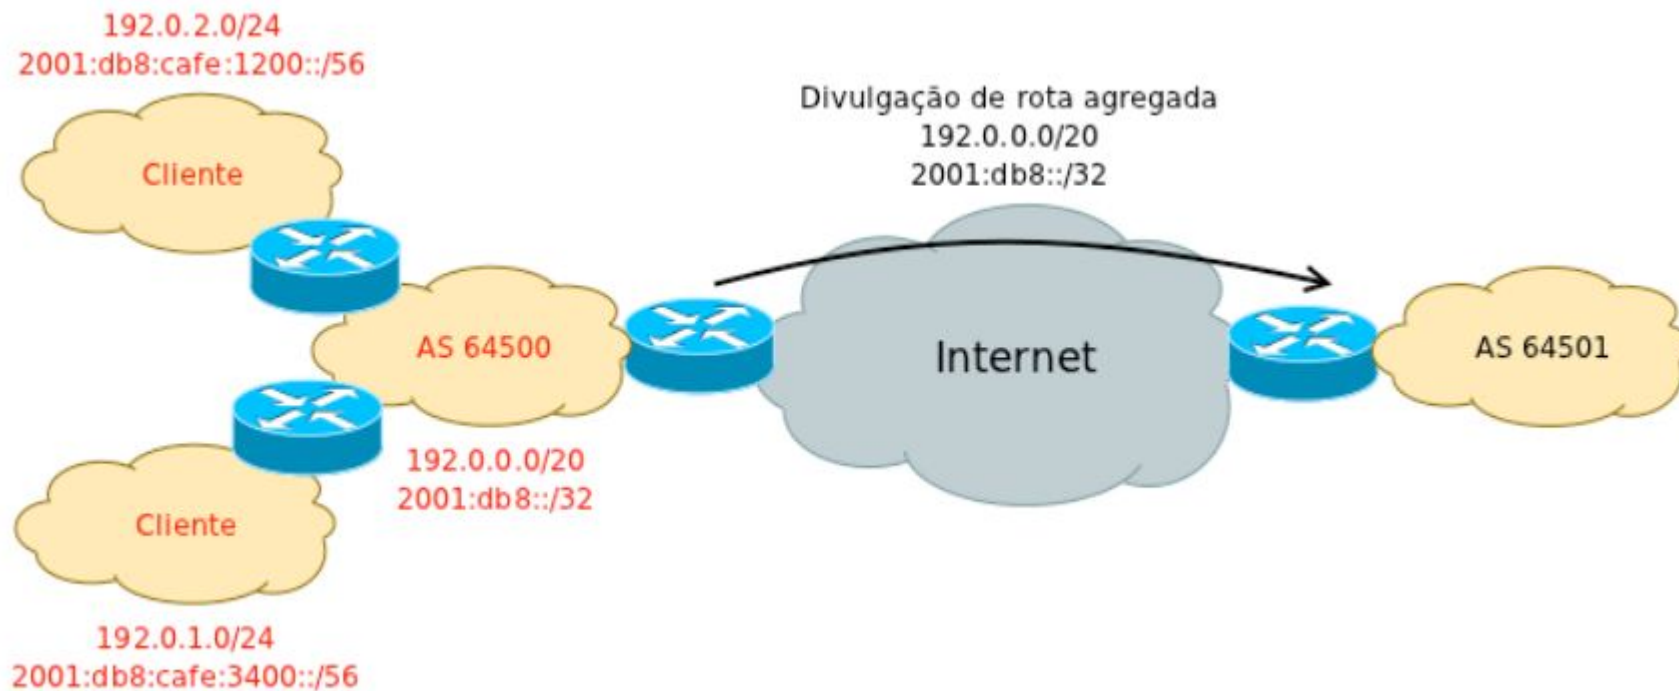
192.0.2.0/24
2001:db8:cafe:1200::/56

Cliente

Divulgação de rota agregada
192.0.0.0/20
2001:db8::/32

AS 64500

Internet

AS 64501

192.0.0.0/20
2001:db8::/32

Cliente

192.0.1.0/24
2001:db8:cafe:3400::/56